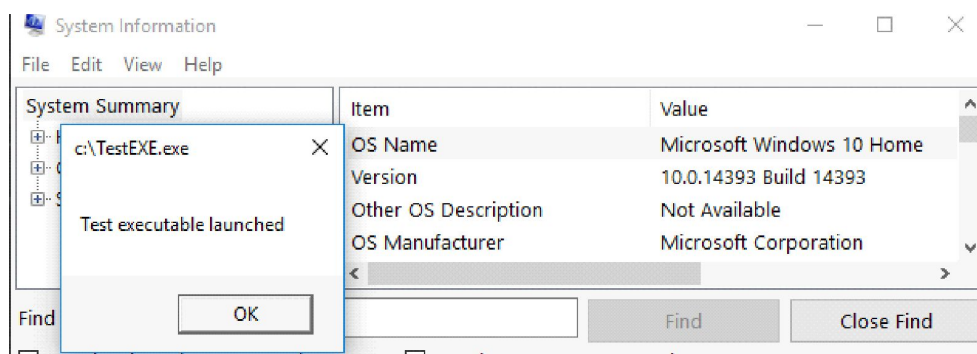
System Information

File Edit View Help

System Summary

| Item | Value |
|---|---|
| OS Name | Microsoft Windows 10 Home |
| Version | 10.0.14393 Build 14393 |
| Other OS Description | Not Available |
| OS Manufacturer | Microsoft Corporation |

c:\TestEXE.exe

Test executable launched

OK

Find

Find

Close Find